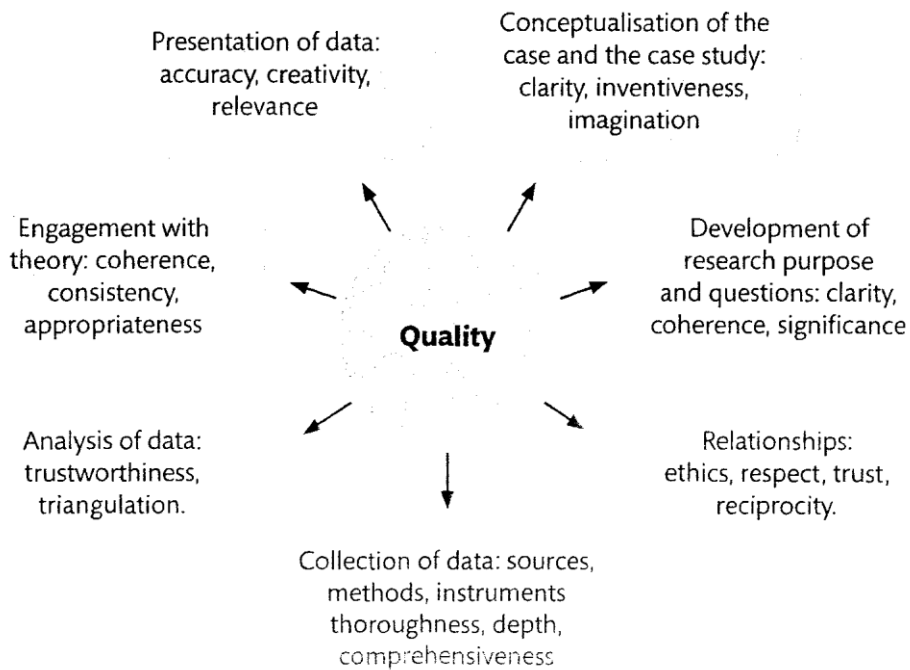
Presentation of data: accuracy, creativity, relevance

Conceptualisation of the case and the case study: clarity, inventiveness, imagination

Engagement with theory: coherence, consistency, appropriateness

Quality

Development of research purpose and questions: clarity, coherence, significance

Analysis of data: trustworthiness, triangulation.

Relationships: ethics, respect, trust, reciprocity.

Collection of data: sources, methods, instruments thoroughness, depth, comprehensiveness